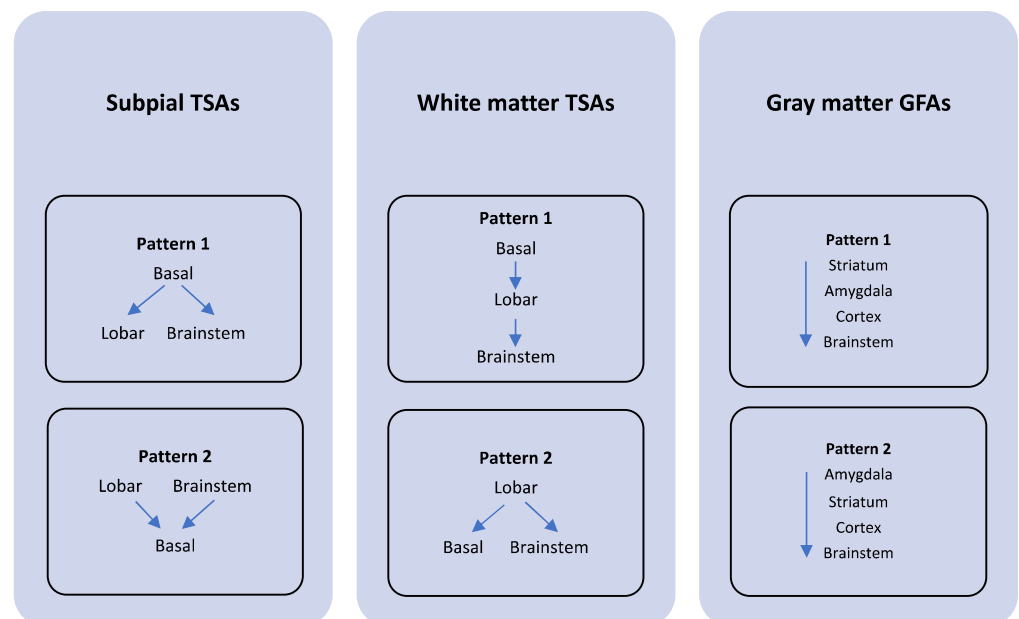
Subpial TSAs

Pattern 1
Basal
Lobar Brainstem

Pattern 2
Lobar Brainstem
Basal

White matter TSAs

Pattern 1
Basal
Lobar
Brainstem

Pattern 2
Lobar
Basal Brainstem

Gray matter GFAs

Pattern 1
Striatum
Amygdala
Cortex
Brainstem

Pattern 2
Amygdala
Striatum
Cortex
Brainstem